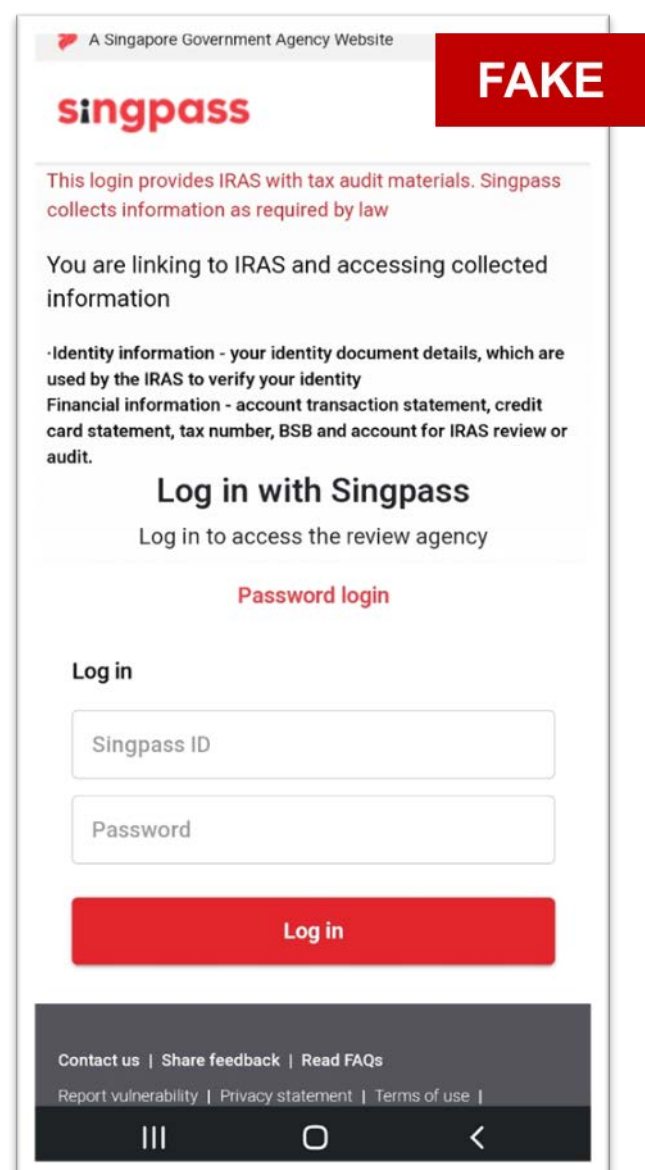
A Singapore Government Agency Website

FAKE

singpass

This login provides IRAS with tax audit materials. Singpass collects information as required by law

You are linking to IRAS and accessing collected information

·Identity information - your identity document details, which are used by the IRAS to verify your identity
Financial information - account transaction statement, credit card statement, tax number, BSB and account for IRAS review or audit.

Log in with Singpass

Log in to access the review agency

Password login

Log in

Singpass ID

Password

Log in

Contact us | Share feedback | Read FAQs

Report vulnerability | Privacy statement | Terms of use |